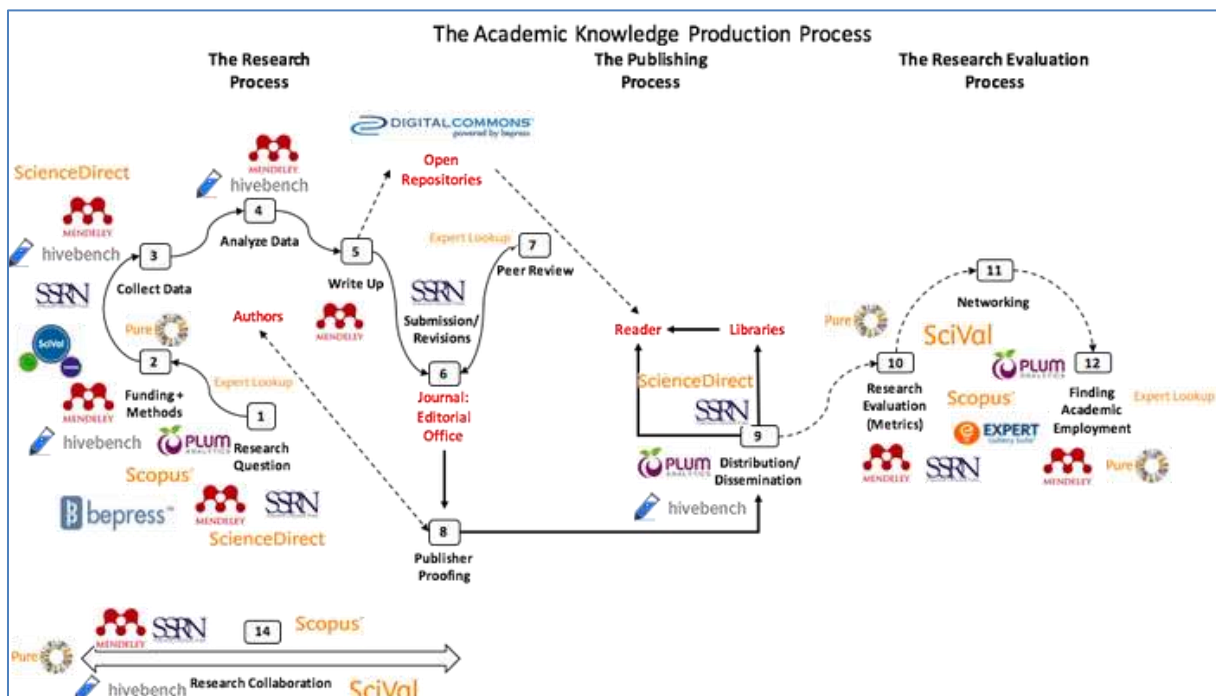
The Academic Knowledge Production Process

The Research Process

The Publishing Process

The Research Evaluation Process

DIGITALCOMMONS powered by bepress

ScienceDirect

MENDELEY hivebench

Open Repositories

MENDELEY

4 Analyze Data

hivebench

3 Collect Data

5 Write Up

Expert Lookup 7 Peer Review

SSRN

MENDELEY

SSRN Submission/ Revisions

11 Networking

Pure

Authors

Pure

Reader

Libraries

SciVal

SciVal

2 Funding + Methods

6 Journal: Editorial Office

PLUM ANALYTICS

10 Research Evaluation (Metrics)

12 Finding Academic Employment

Expert Lookup

MENDELEY

Expert Lookup

1 Research Question

ScienceDirect

SSRN

Scopus

Expert Lookup

hivebench

PLUM ANALYTICS

9

EXPERT

Scopus

PLUM ANALYTICS Distribution/ Dissemination

MENDELEY

SSRN

MENDELEY

Pure

bepress

MENDELEY

SSRN

ScienceDirect

hivebench

8 Publisher Proofing

Pure

MENDELEY

SSRN

14

Scopus

hivebench

Research Collaboration

SciVal